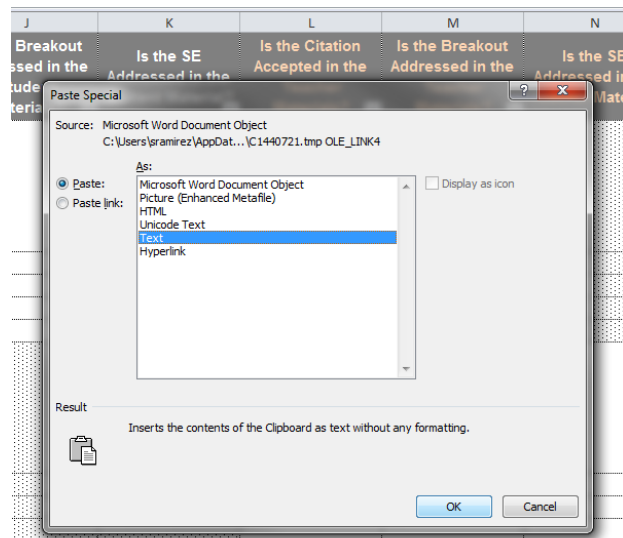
| J | K | L | M | N |
|---|---|---|---|---|
| Breakout ssed in the tude teria | Is the SE Addressed in the | Is the Citation Accepted in the | Is the Breakout Addressed in the | Is the SE Addressed i Mate |

Paste Special

?

Source: Microsoft Word Document Object
C:\Users\sramirez\AppDat...\C1440721.tmp OLE_LINK4

As:

Paste:

Paste link:

Microsoft Word Document Object
Picture (Enhanced Metafile)
HTML
Unicode Text
Text
Hyperlink

Display as icon

Result

Inserts the contents of the Clipboard as text without any formatting.

OK

Cancel